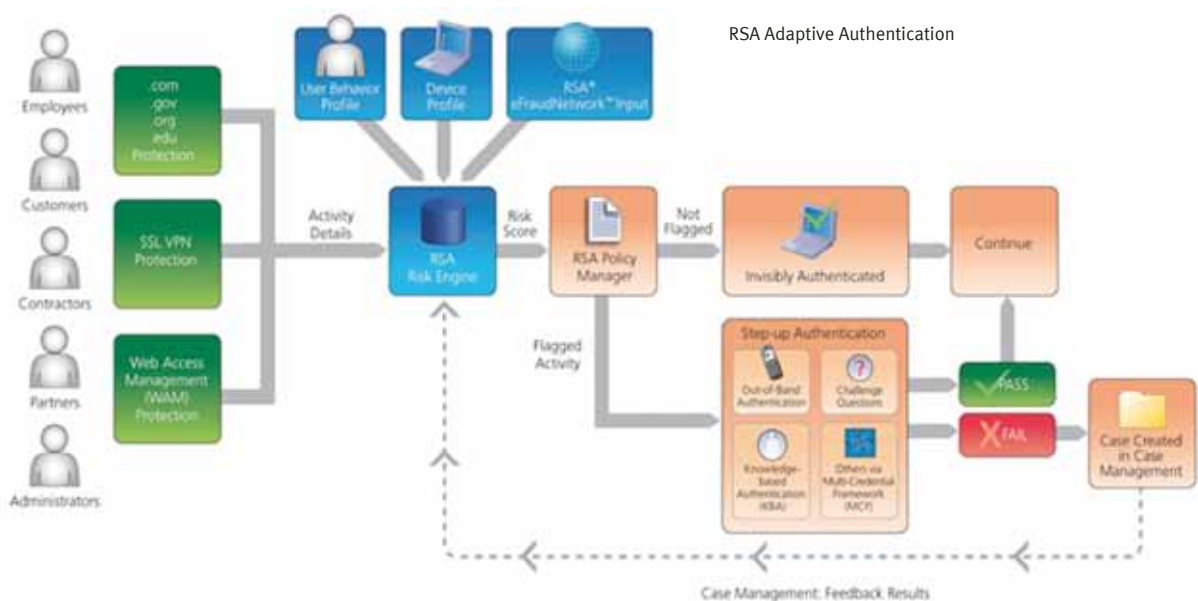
RSA Adaptive Authentication

Employees

Customers

Contractors

Partners

Administrators

.com .gov .org .edu Protection

SSL VPN Protection

Web Access Management (WAM) Protection

User Behavior Profile

Device Profile

RSA® eFraudNetwork™ Input

Activity Details

RSA Risk Engine

Risk Score

RSA Policy Manager

Not Flagged

Invisibly Authenticated

Continue

Flagged Activity

Step-up Authentication

Out-of-Band Authentication

Challenge Questions

Knowledge-based Authentication (KBA)

Others via Multi-Credential Framework (MCF)

PASS

FAIL

Case Created in Case Management

Case Management: Feedback Results